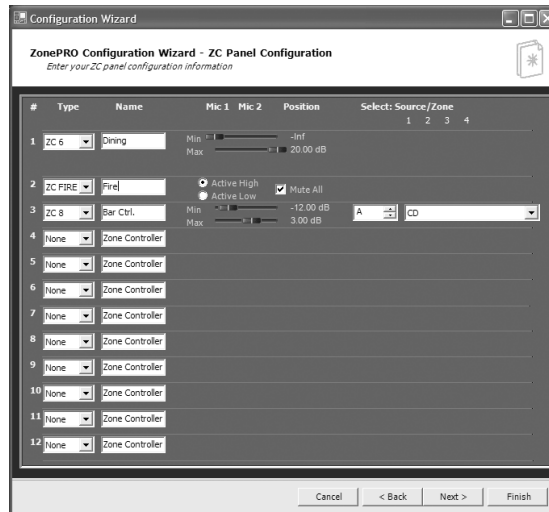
Configuration Wizard

ZonePRO Configuration Wizard - ZC Panel Configuration
Enter your ZC panel configuration information

| # | Type | Name | Mic 1 Mic 2 | Position | Select: Source/Zone 1 2 3 4 |
|---|---|---|---|---|---|
| 1 | ZC 6 | Dining | | Min -Inf Max 20.00 dB | |
| 2 | ZC FIRE | Fire | Active High Active Low | Mute All | |
| 3 | ZC 8 | Bar Ctrl. | | Min -12.00 dB Max 3.00 dB | A CD |
| 4 | None | Zone Controller | | | |
| 5 | None | Zone Controller | | | |
| 6 | None | Zone Controller | | | |
| 7 | None | Zone Controller | | | |
| 8 | None | Zone Controller | | | |
| 9 | None | Zone Controller | | | |
| 10 | None | Zone Controller | | | |
| 11 | None | Zone Controller | | | |
| 12 | None | Zone Controller | | | |

Cancel < Back Next > Finish